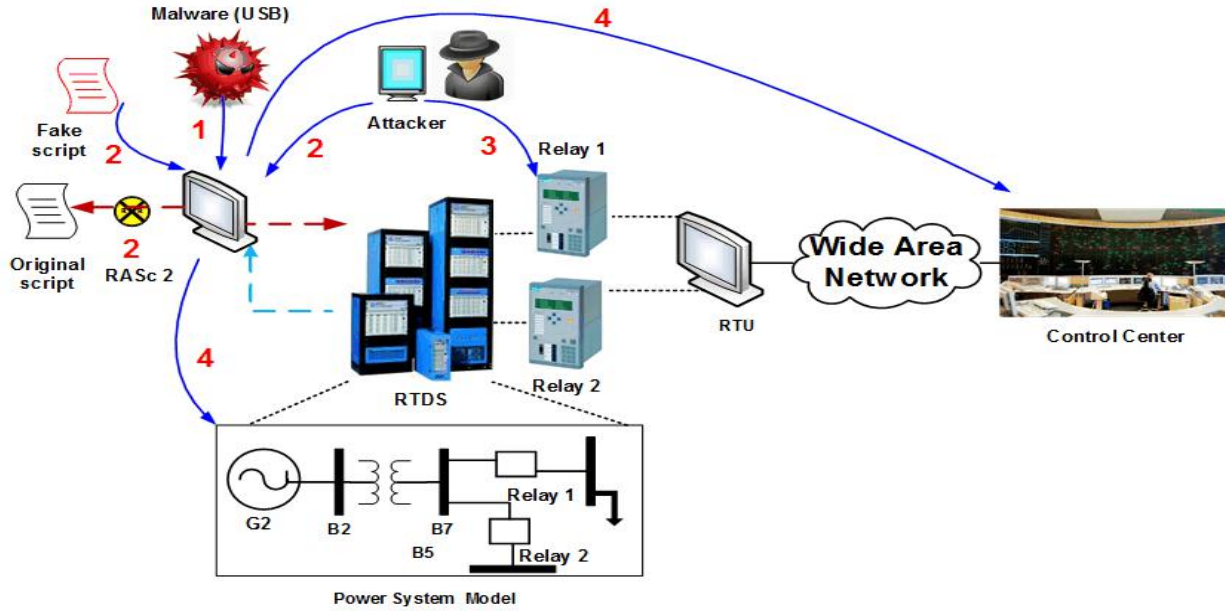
Malware (USB)

4

Attacker

1

Fake script

2

2

3

Relay 1

Original script

2

RASc 2

Wide Area Network

RTU

Control Center

4

RTDS

Relay 2

G2

B2

B7

Relay 1

B5

Relay 2

Power System Model